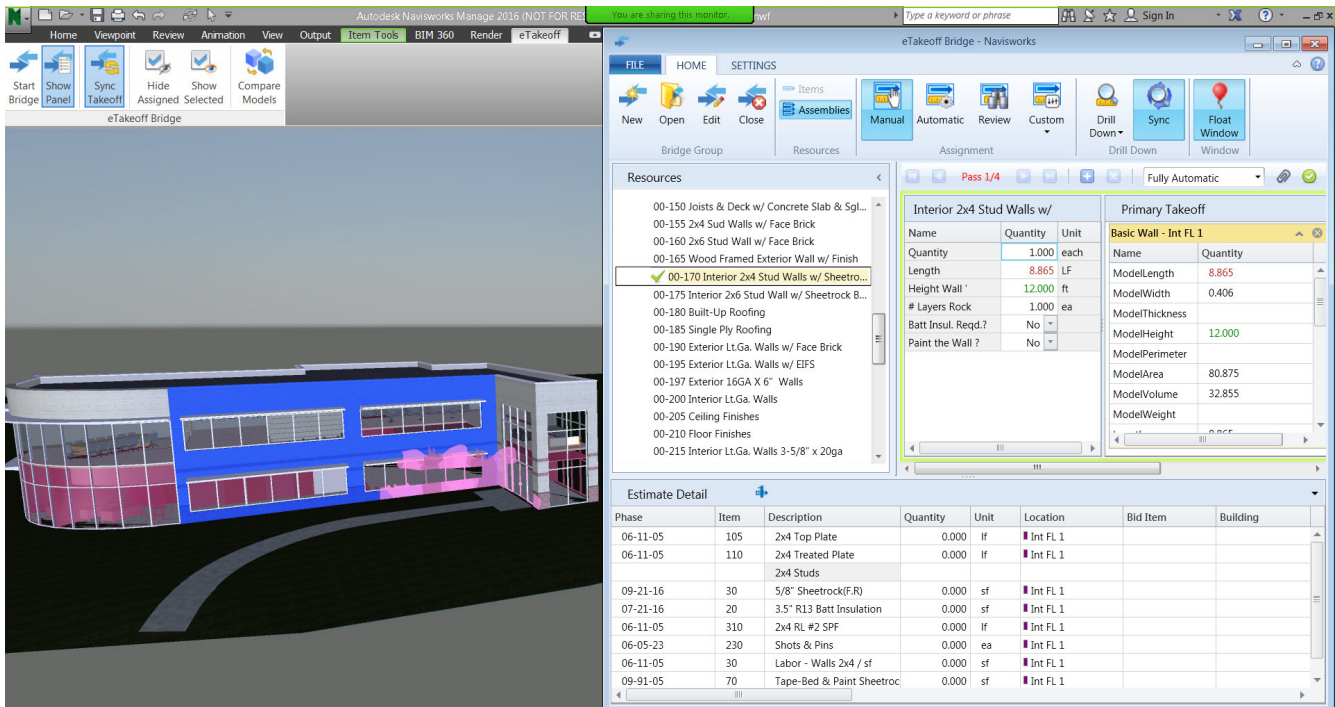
Autodesk Navisworks Manage 2016 (NOT FOR RE
You are sharing this monitor.
nwf
Type a keyword or phrase
Sign In

Home Viewpoint Review Animation View Output Item Tools BIM 360 Render eTakeoff

Start Bridge | Show Panel | Sync Takeoff | Hide Assigned | Show Selected | Compare Models
eTakeoff Bridge

eTakeoff Bridge - Navisworks

FILE HOME SETTINGS

New Open Edit Close
Bridge Group
Items
Assemblies
Resources
Manual Automatic Review Custom
Assignment
Drill Down
Sync
Drill Down
Float Window
Window

Resources

00-150 Joists & Deck w/ Concrete Slab & Sgl...
00-155 2x4 Sud Walls w/ Face Brick
00-160 2x6 Stud Wall w/ Face Brick
00-165 Wood Framed Exterior Wall w/ Finish
00-170 Interior 2x4 Stud Walls w/ Sheetro...
00-175 Interior 2x6 Stud Wall w/ Sheetrock B...
00-180 Built-Up Roofing
00-185 Single Ply Roofing
00-190 Exterior Lt.Ga. Walls w/ Face Brick
00-195 Exterior Lt.Ga. Walls w/ EIFS
00-197 Exterior 16GA X 6" Walls
00-200 Interior Lt.Ga. Walls
00-205 Ceiling Finishes
00-210 Floor Finishes
00-215 Interior Lt.Ga. Walls 3-5/8" x 20ga

Pass 1/4
Fully Automatic

Interior 2x4 Stud Walls w/

| Name | Quantity | Unit |
|---|---|---|
| Quantity | 1.000 | each |
| Length | 8.865 | LF |
| Height Wall ' | 12.000 | ft |
| # Layers Rock | 1.000 | ea |
| Batt Insul. Reqd.? | No | |
| Paint the Wall ? | No | |

Primary Takeoff
Basic Wall - Int FL 1

| Name | Quantity |
|---|---|
| ModelLength | 8.865 |
| ModelWidth | 0.406 |
| ModelThickness | |
| ModelHeight | 12.000 |
| ModelPerimeter | |
| ModelArea | 80.875 |
| ModelVolume | 32.855 |
| ModelWeight | |

Estimate Detail

| Phase | Item | Description | Quantity | Unit | Location | Bid Item | Building |
|---|---|---|---|---|---|---|---|
| 06-11-05 | 105 | 2x4 Top Plate | 0.000 | lf | Int FL 1 | | |
| 06-11-05 | 110 | 2x4 Treated Plate | 0.000 | lf | Int FL 1 | | |
| | | 2x4 Studs | | | | | |
| 09-21-16 | 30 | 5/8" Sheetrock(F.R) | 0.000 | sf | Int FL 1 | | |
| 07-21-16 | 20 | 3.5" R13 Batt Insulation | 0.000 | sf | Int FL 1 | | |
| 06-11-05 | 310 | 2x4 RL #2 SPF | 0.000 | lf | Int FL 1 | | |
| 06-05-23 | 230 | Shots & Pins | 0.000 | ea | Int FL 1 | | |
| 06-11-05 | 30 | Labor - Walls 2x4 / sf | 0.000 | sf | Int FL 1 | | |
| 09-91-05 | 70 | Tape-Bed & Paint Sheetroc | 0.000 | sf | Int FL 1 | | |